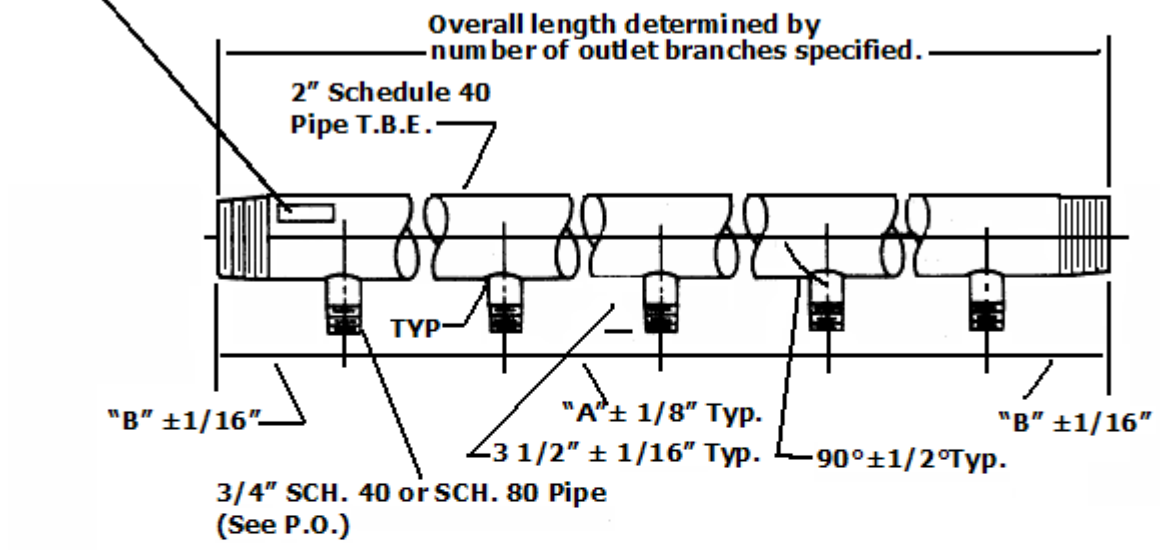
Overall length determined by number of outlet branches specified.

2" Schedule 40 Pipe T.B.E.

TYP

"B" ±1/16"

"A" ± 1/8" Typ.

"B" ±1/16"

3 1/2" ± 1/16" Typ.

90°±1/2°Typ.

3/4" SCH. 40 or SCH. 80 Pipe (See P.O.)